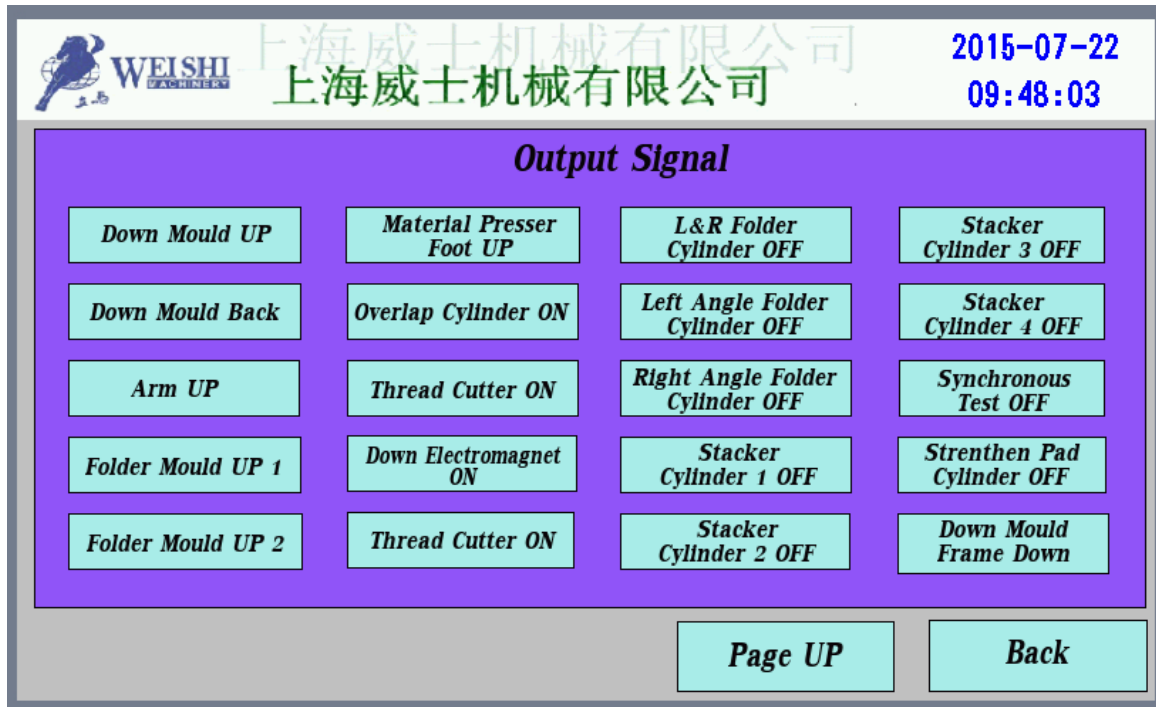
WEISHI
MACHINERY
上海威士机械有限公司
上海威士机械有限公司
2015-07-22
09:48:03

Output Signal

| Down Mould UP | Material Presser Foot UP | L&R Folder Cylinder OFF | Stacker Cylinder 3 OFF |
|---|---|---|---|
| Down Mould Back | Overlap Cylinder ON | Left Angle Folder Cylinder OFF | Stacker Cylinder 4 OFF |
| Arm UP | Thread Cutter ON | Right Angle Folder Cylinder OFF | Synchronous Test OFF |
| Folder Mould UP 1 | Down Electromagnet ON | Stacker Cylinder 1 OFF | Strenthen Pad Cylinder OFF |
| Folder Mould UP 2 | Thread Cutter ON | Stacker Cylinder 2 OFF | Down Mould Frame Down |

Page UP
Back